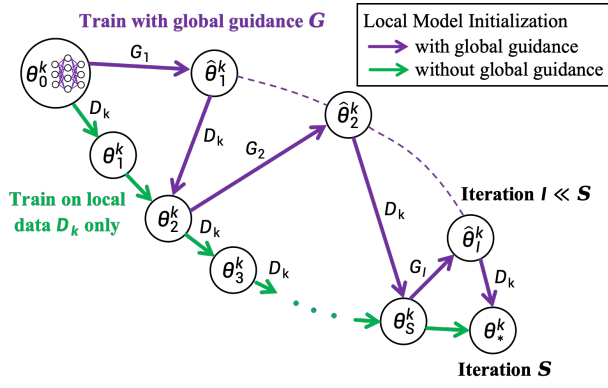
Train with global guidance $G$

Local Model Initialization
with global guidance
without global guidance

$\theta_0^k$

$G_1$

$\hat{\theta}_1^k$

$D_k$

$\theta_1^k$

$D_k$

$\hat{\theta}_2^k$

$G_2$

Train on local data $D_k$ only

$\theta_2^k$

$D_k$

$\theta_3^k$

$D_k$

$D_k$

Iteration $l \ll S$

$\hat{\theta}_l^k$

$G_l$

$\theta_S^k$

$D_k$

$\theta_*^k$

Iteration $S$